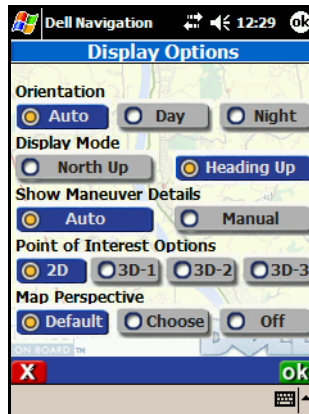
Dell Navigation 12:29 ok
Display Options
Orientation
Auto
Day
Night
Display Mode
North Up
Heading Up
Show Maneuver Details
Auto
Manual
Point of Interest Options
2D
3D-1
3D-2
3D-3
Map Perspective
Default
Choose
Off
ON BOARD TM
X
ok